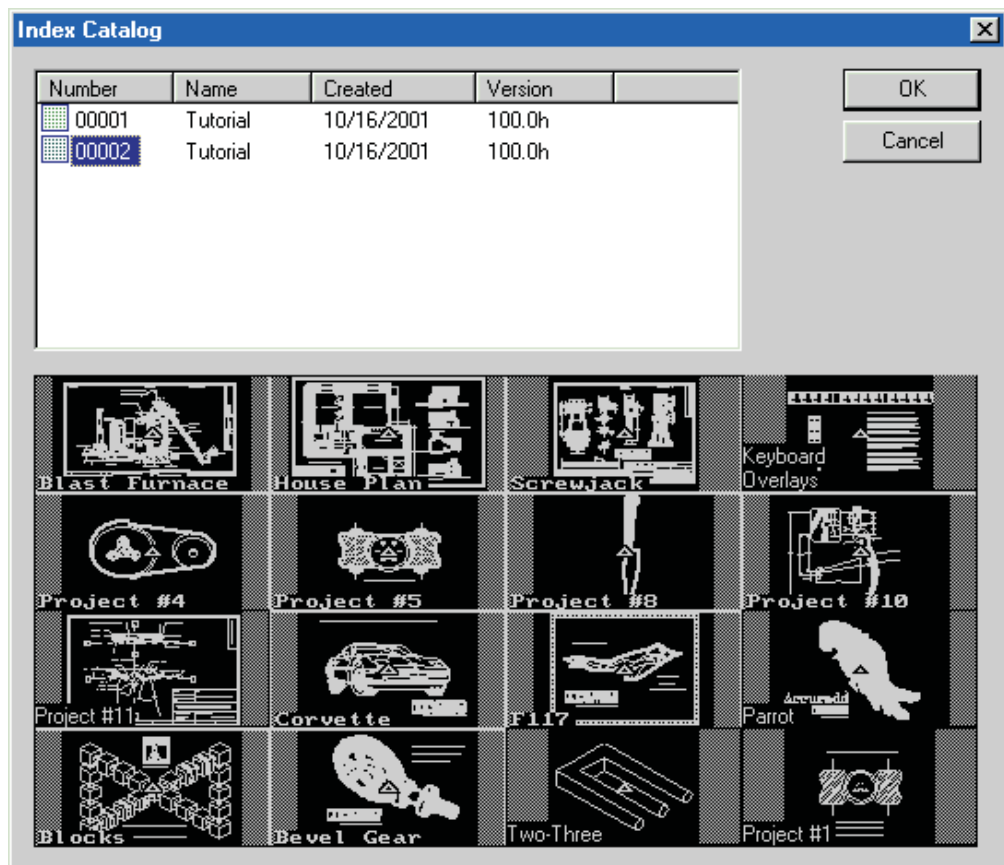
Index Catalog

| Number | Name | Created | Version |
|---|---|---|---|
| 00001 | Tutorial | 10/16/2001 | 100.0h |
| 00002 | Tutorial | 10/16/2001 | 100.0h |

OK

Cancel

Blast Furnace

House Plan

Screwjack

Keyboard Overlays

Project #4

Project #5

Project #8

Project #10

Project #11

Corvette

F117

Parrot

Blocks

Bevel Gear

Two-Three

Project #1